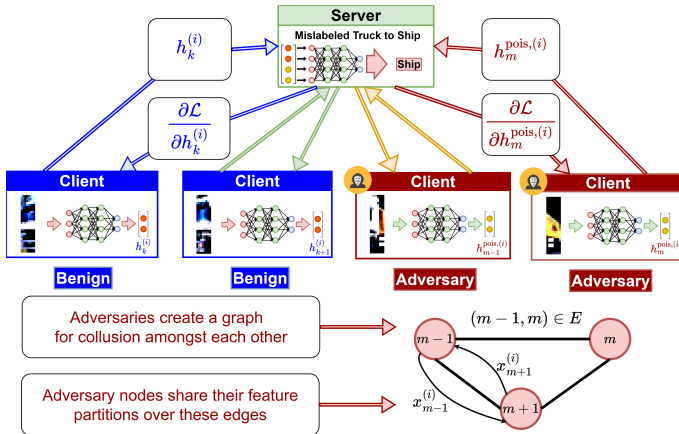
Server

Mislabeled Truck to Ship

Ship

$h_k^{(i)}$

$\frac{\partial \mathcal{L}}{\partial h_k^{(i)}}$

$h_m^{\text{pois},(i)}$

$\frac{\partial \mathcal{L}}{\partial h_m^{\text{pois},(i)}}$

Client

$h_k^{(i)}$

Client

$h_{k+1}^{(i)}$

Client

$h_{m-1}^{\text{pois},(i)}$

Client

$h_m^{\text{pois},(i)}$

Benign

Benign

Adversary

Adversary

Adversaries create a graph for collusion amongst each other

Adversary nodes share their feature partitions over these edges

$(m-1, m) \in E$

$m-1$

$m$

$m+1$

$x_{m+1}^{(i)}$

$x_{m-1}^{(i)}$